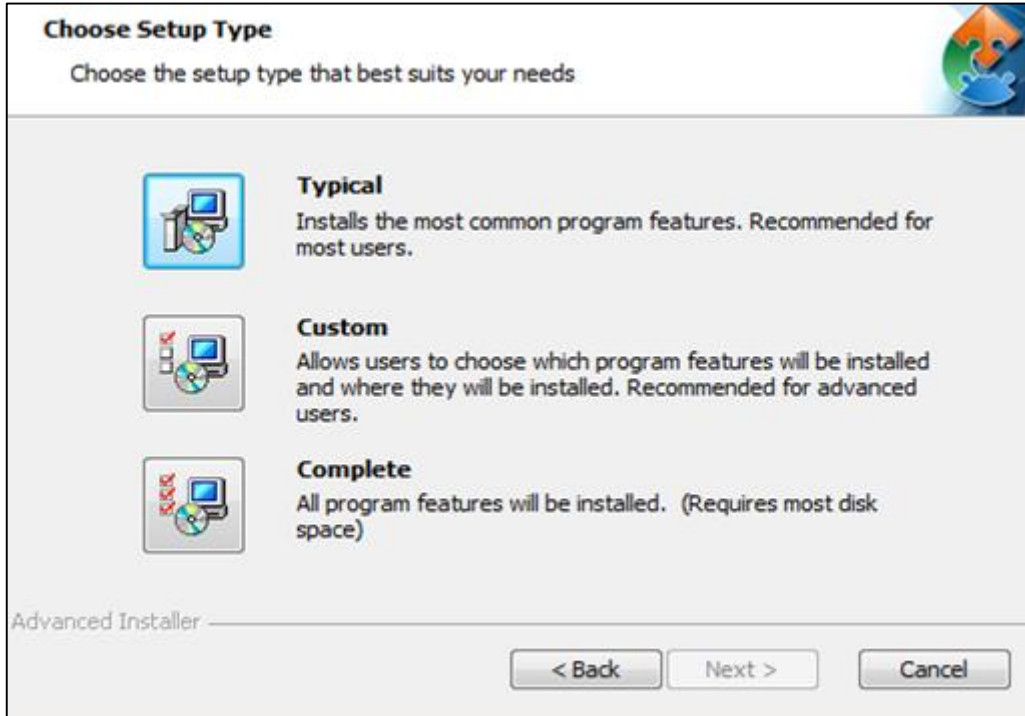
Choose Setup Type

Choose the setup type that best suits your needs

Typical

Installs the most common program features. Recommended for most users.

Custom

Allows users to choose which program features will be installed and where they will be installed. Recommended for advanced users.

Complete

All program features will be installed. (Requires most disk space)

Advanced Installer

< Back

Next >

Cancel